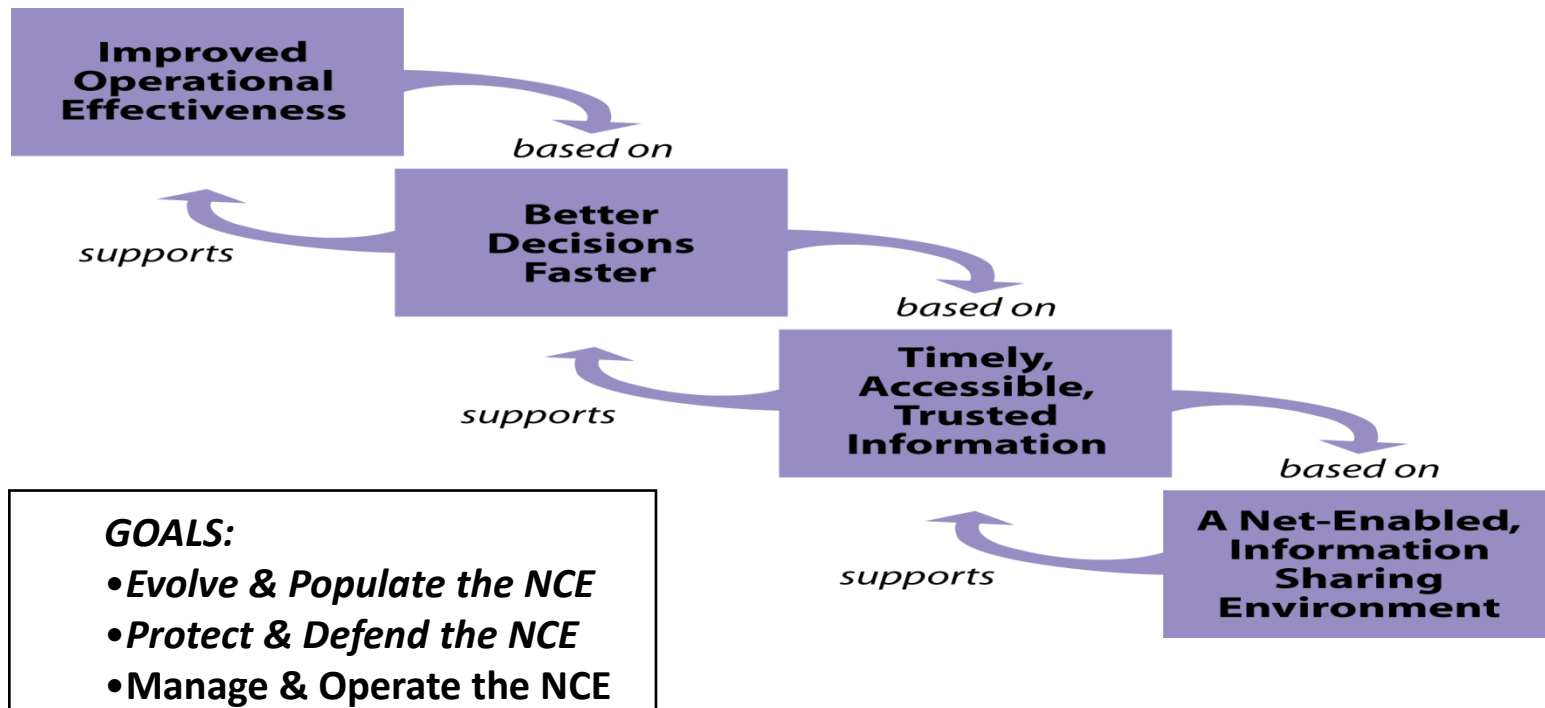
Improved Operational Effectiveness

based on

supports

Better Decisions Faster

based on

supports

Timely, Accessible, Trusted Information

based on

supports

A Net-Enabled, Information Sharing Environment

GOALS:
•Evolve & Populate the NCE
•Protect & Defend the NCE
•Manage & Operate the NCE